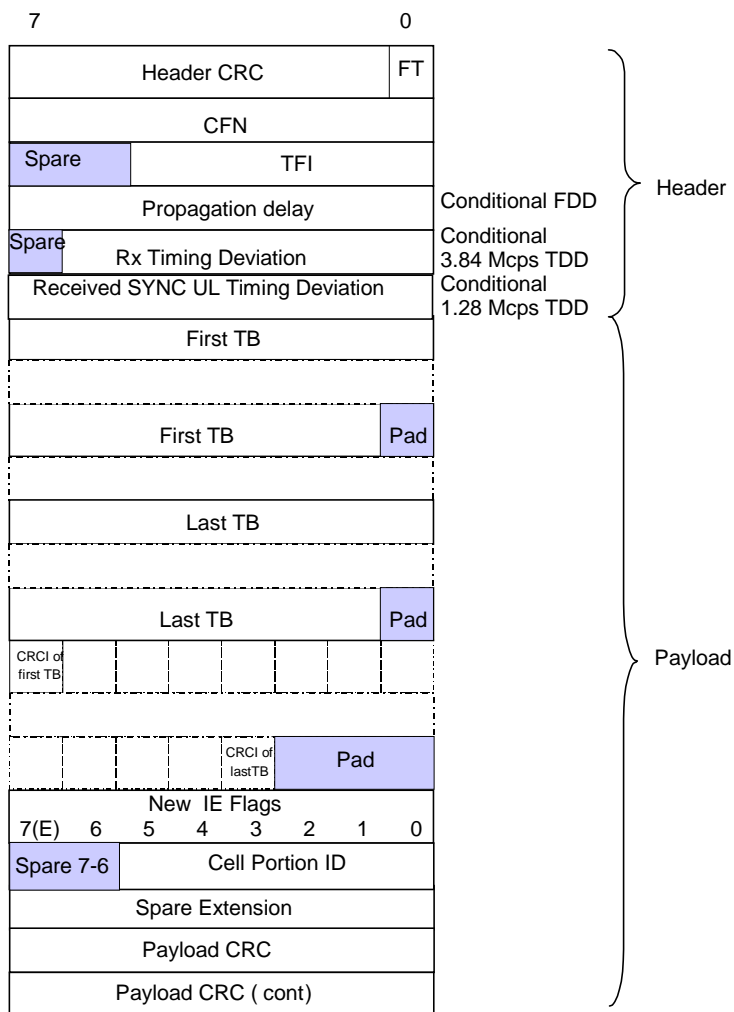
7 0

Header CRC FT

CFN

Spare TFI

Propagation delay Conditional FDD

Spare Rx Timing Deviation Conditional 3.84 Mcps TDD

Received SYNC UL Timing Deviation Conditional 1.28 Mcps TDD

Header

First TB

First TB Pad

Last TB

Last TB Pad

CRCI of first TB

CRCI of lastTB Pad

Payload

New IE Flags

7(E) 6 5 4 3 2 1 0

Spare 7-6 Cell Portion ID

Spare Extension

Payload CRC

Payload CRC ( cont)